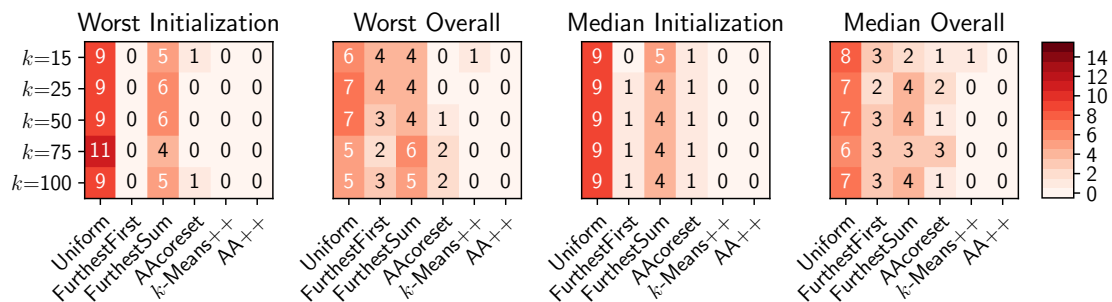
Worst Initialization

| | Uniform | FurthestFirst | FurthestSum | AAcoreset | $k$-Means++ | AA++ |
|---|---|---|---|---|---|---|
| $k$=15 | 9 | 0 | 5 | 1 | 0 | 0 |
| $k$=25 | 9 | 0 | 6 | 0 | 0 | 0 |
| $k$=50 | 9 | 0 | 6 | 0 | 0 | 0 |
| $k$=75 | 11 | 0 | 4 | 0 | 0 | 0 |
| $k$=100 | 9 | 0 | 5 | 1 | 0 | 0 |

Worst Overall

| | Uniform | FurthestFirst | FurthestSum | AAcoreset | $k$-Means++ | AA++ |
|---|---|---|---|---|---|---|
| $k$=15 | 6 | 4 | 4 | 0 | 1 | 0 |
| $k$=25 | 7 | 4 | 4 | 0 | 0 | 0 |
| $k$=50 | 7 | 3 | 4 | 1 | 0 | 0 |
| $k$=75 | 5 | 2 | 6 | 2 | 0 | 0 |
| $k$=100 | 5 | 3 | 5 | 2 | 0 | 0 |

Median Initialization

| | Uniform | FurthestFirst | FurthestSum | AAcoreset | $k$-Means++ | AA++ |
|---|---|---|---|---|---|---|
| $k$=15 | 9 | 0 | 5 | 1 | 0 | 0 |
| $k$=25 | 9 | 1 | 4 | 1 | 0 | 0 |
| $k$=50 | 9 | 1 | 4 | 1 | 0 | 0 |
| $k$=75 | 9 | 1 | 4 | 1 | 0 | 0 |
| $k$=100 | 9 | 1 | 4 | 1 | 0 | 0 |

Median Overall

| | Uniform | FurthestFirst | FurthestSum | AAcoreset | $k$-Means++ | AA++ |
|---|---|---|---|---|---|---|
| $k$=15 | 8 | 3 | 2 | 1 | 1 | 0 |
| $k$=25 | 7 | 2 | 4 | 2 | 0 | 0 |
| $k$=50 | 7 | 3 | 4 | 1 | 0 | 0 |
| $k$=75 | 6 | 3 | 3 | 3 | 0 | 0 |
| $k$=100 | 7 | 3 | 4 | 1 | 0 | 0 |

14 12 10 8 6 4 2 0